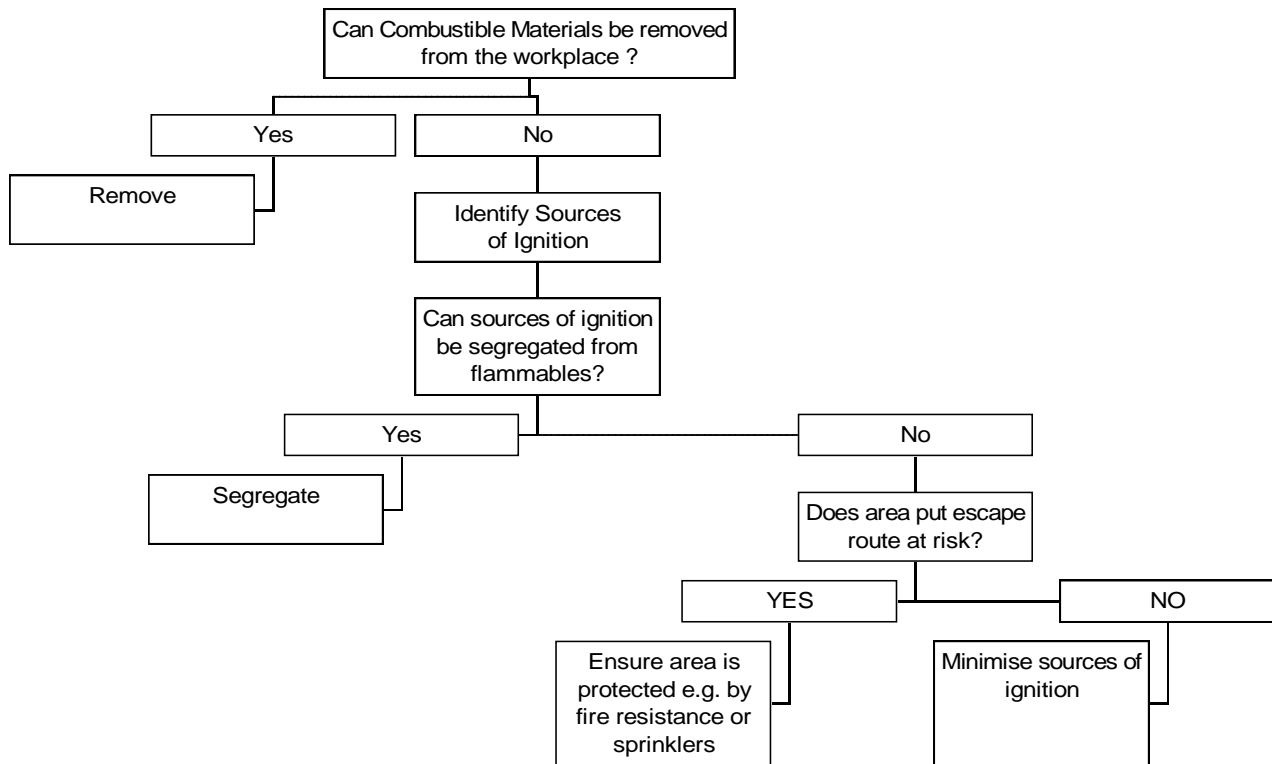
Can Combustible Materials be removed from the workplace ?

Yes

No

Remove

Identify Sources of Ignition

Can sources of ignition be segregated from flammables?

Yes

No

Segregate

Does area put escape route at risk?

YES

NO

Ensure area is protected e.g. by fire resistance or sprinklers

Minimise sources of ignition